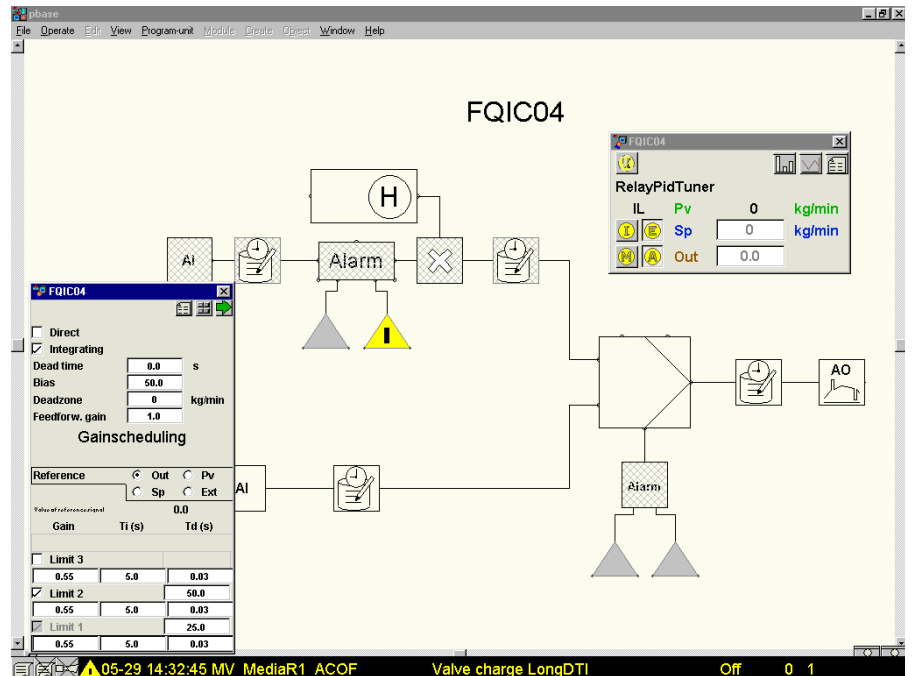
pbase

File Operate Edit View Program-unit Module Create Object Window Help

FQIC04

H

AI

Alarm

I

FQIC04

RelayPidTuner

IL Pv 0 kg/min

Sp 0 kg/min

Out 0.0

FQIC04

Direct

Integrating

Dead time 0.0 s

Bias 50.0

Deadzone 0 kg/min

Feedforw. gain 1.0

Gainscheduling

Reference Out Pv Sp Ext

Value of reference signal 0.0

Gain Ti (s) Td (s)

Limit 3

0.55 5.0 0.03

Limit 2 50.0

0.55 5.0 0.03

Limit 1 25.0

0.55 5.0 0.03

AI

AO

Alarm

05-29 14:32:45 MV MediaR1 ACOF Valve charge LongDTI Off 0 1